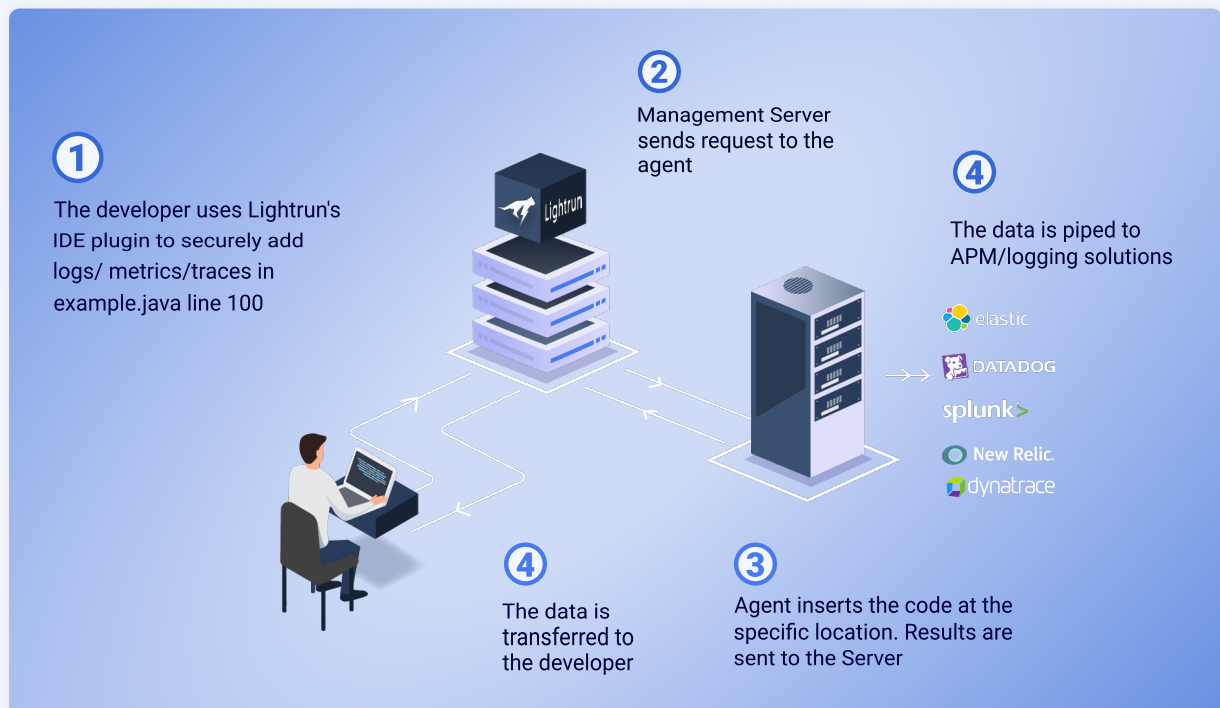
2

Management Server sends request to the agent

1

The developer uses Lightrun's IDE plugin to securely add logs/ metrics/traces in example.java line 100

Lightrun

4

The data is piped to APM/logging solutions

elastic

DATADOG

splunk>

New Relic.

dynatrace

4

The data is transferred to the developer

3

Agent inserts the code at the specific location. Results are sent to the Server